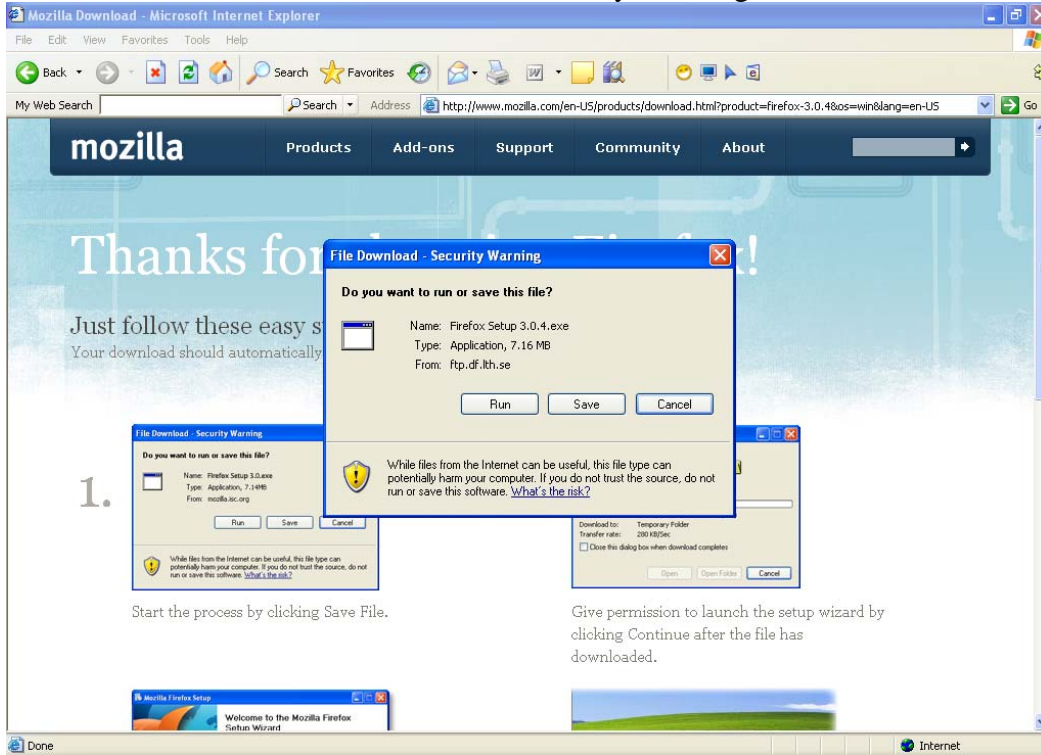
Mozilla Download - Microsoft Internet Explorer

File Edit View Favorites Tools Help

Back Search Favorites

My Web Search Search Address http://www.mozilla.com/en-US/products/download.html?product=firefox-3.0.4&os=win&lang=en-US Go

mozilla Products Add-ons Support Community About

Thanks for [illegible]!

Just follow these easy s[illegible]

Your download should automatically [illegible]

File Download - Security Warning

Do you want to run or save this file?

Name: Firefox Setup 3.0.4.exe
Type: Application, 7.16 MB
From: ftp.df.lth.se

Run Save Cancel

While files from the Internet can be useful, this file type can potentially harm your computer. If you do not trust the source, do not run or save this software. What's the risk?

1.

File Download - Security Warning

Do you want to run or save this file?

Name: Firefox Setup 3.0.exe
Type: Application, 7.14MB
From: mozilla.isc.org

Run Save Cancel

While files from the Internet can be useful, this file type can potentially harm your computer. If you do not trust the source, do not run or save this software. What's the risk?

Download to: Temporary Folder
Transfer rate: 280 KB/Sec
Close this dialog box when download completes

Open Open Folder Cancel

Start the process by clicking Save File.

Give permission to launch the setup wizard by clicking Continue after the file has downloaded.

Mozilla Firefox Setup

Welcome to the Mozilla Firefox Setup Wizard

Done Internet